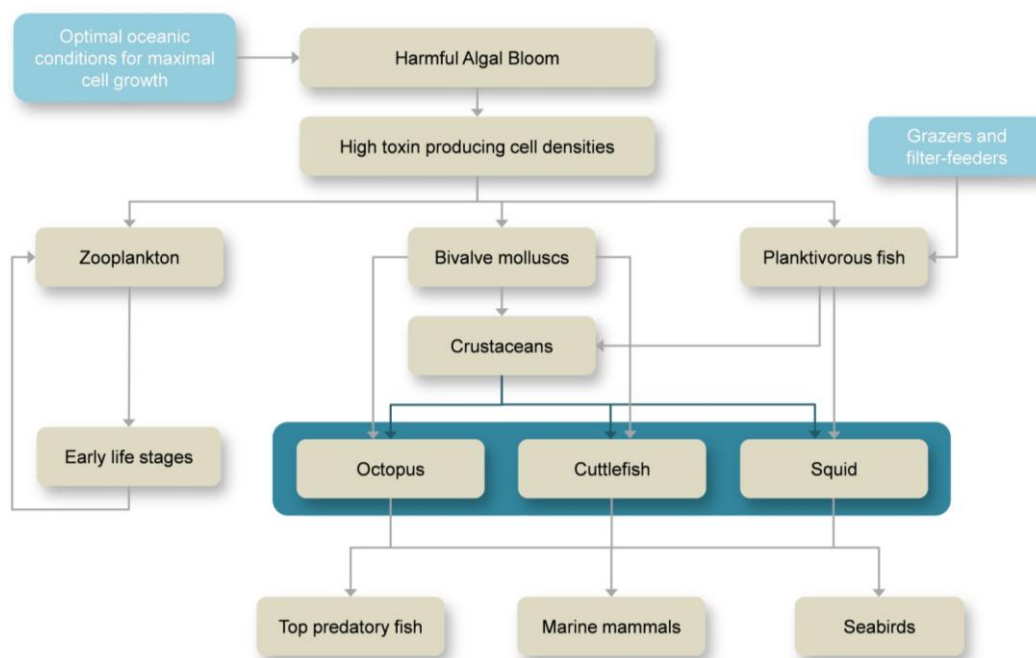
Optimal oceanic conditions for maximal cell growth

Harmful Algal Bloom

High toxin producing cell densities

Grazers and filter-feeders

Zooplankton

Bivalve molluscs

Planktivorous fish

Crustaceans

Early life stages

Octopus

Cuttlefish

Squid

Top predatory fish

Marine mammals

Seabirds